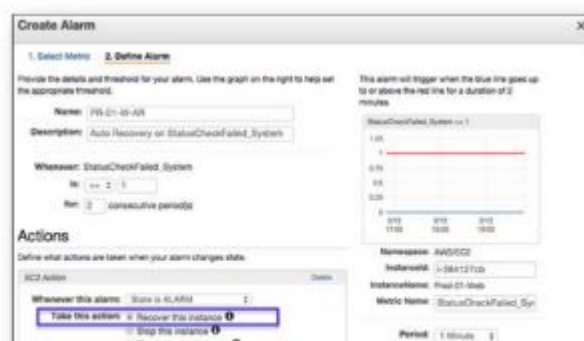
Create Alarm

1. Select Metric 2. Define Alarm

Provide the details and threshold for your alarm. Use the graph on the right to help set the appropriate threshold.

Name: PR-01-W-AR

Description: Auto Recovery on StatusCheckFailed_System

Whenever: StatusCheckFailed_System

is: >= 1

for: 2 consecutive period(s)

Actions

Define what actions are taken when your alarm changes state.

EC2 Action Delete

Whenever this alarm: State is ALARM

Take this action: Recover this instance

Stop this instance

This alarm will trigger when the blue line goes up to or above the red line for a duration of 2 minutes

StatusCheckFailed_System >= 1

1.25
1
0.75
0.5
0.25
0

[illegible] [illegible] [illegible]

Namespace: AWS/EC2

InstanceId: i-3841270b

InstanceName: Prod-01-Web

Metric Name: StatusCheckFailed_Sys

Period: 1 Minute

×